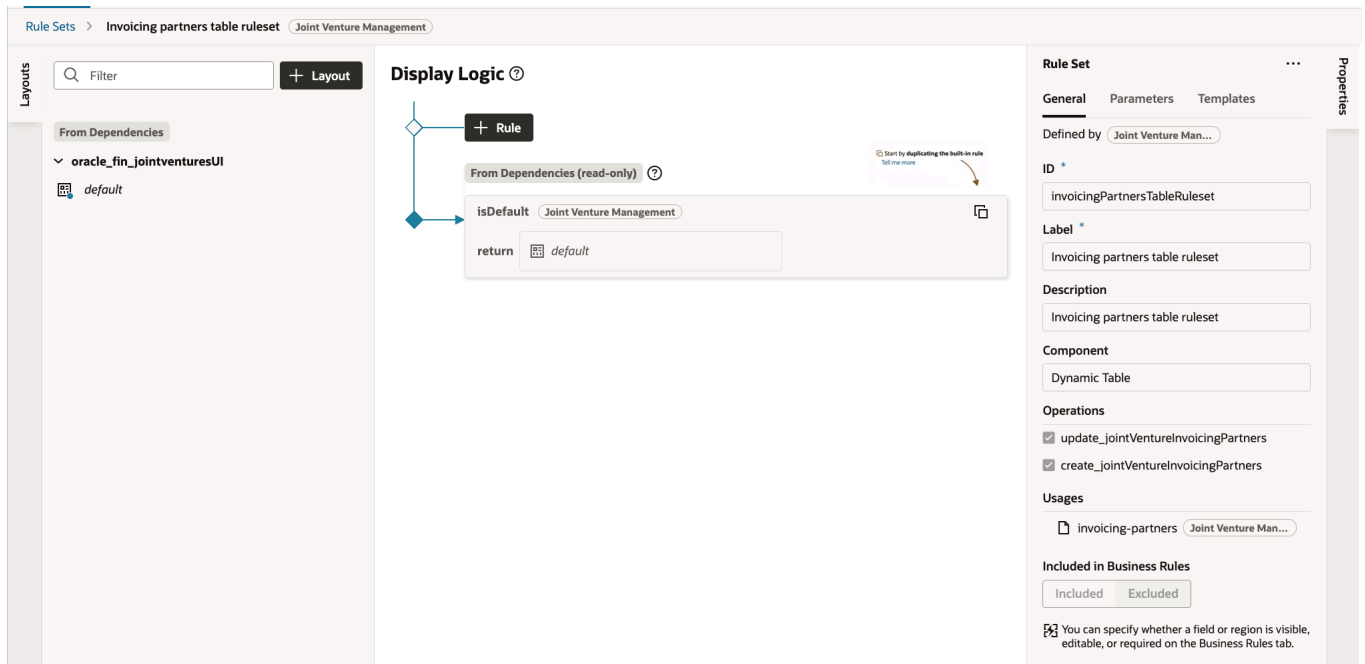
Rule Sets > Invoicing partners table ruleset Joint Venture Management

Layouts

Filter

+ Layout

From Dependencies

oracle_fin_jointventuresUI

default

Display Logic

+ Rule

Start by duplicating the built-in rule
Tell me more

From Dependencies (read-only)

isDefault Joint Venture Management

return default

Rule Set

General Parameters Templates

Defined by Joint Venture Man...

ID *

invoicingPartnersTableRuleset

Label *

Invoicing partners table ruleset

Description

Invoicing partners table ruleset

Component

Dynamic Table

Operations

update_jointVentureInvoicingPartners

create_jointVentureInvoicingPartners

Usages

invoicing-partners Joint Venture Man...

Included in Business Rules

Included Excluded

You can specify whether a field or region is visible, editable, or required on the Business Rules tab.

Properties